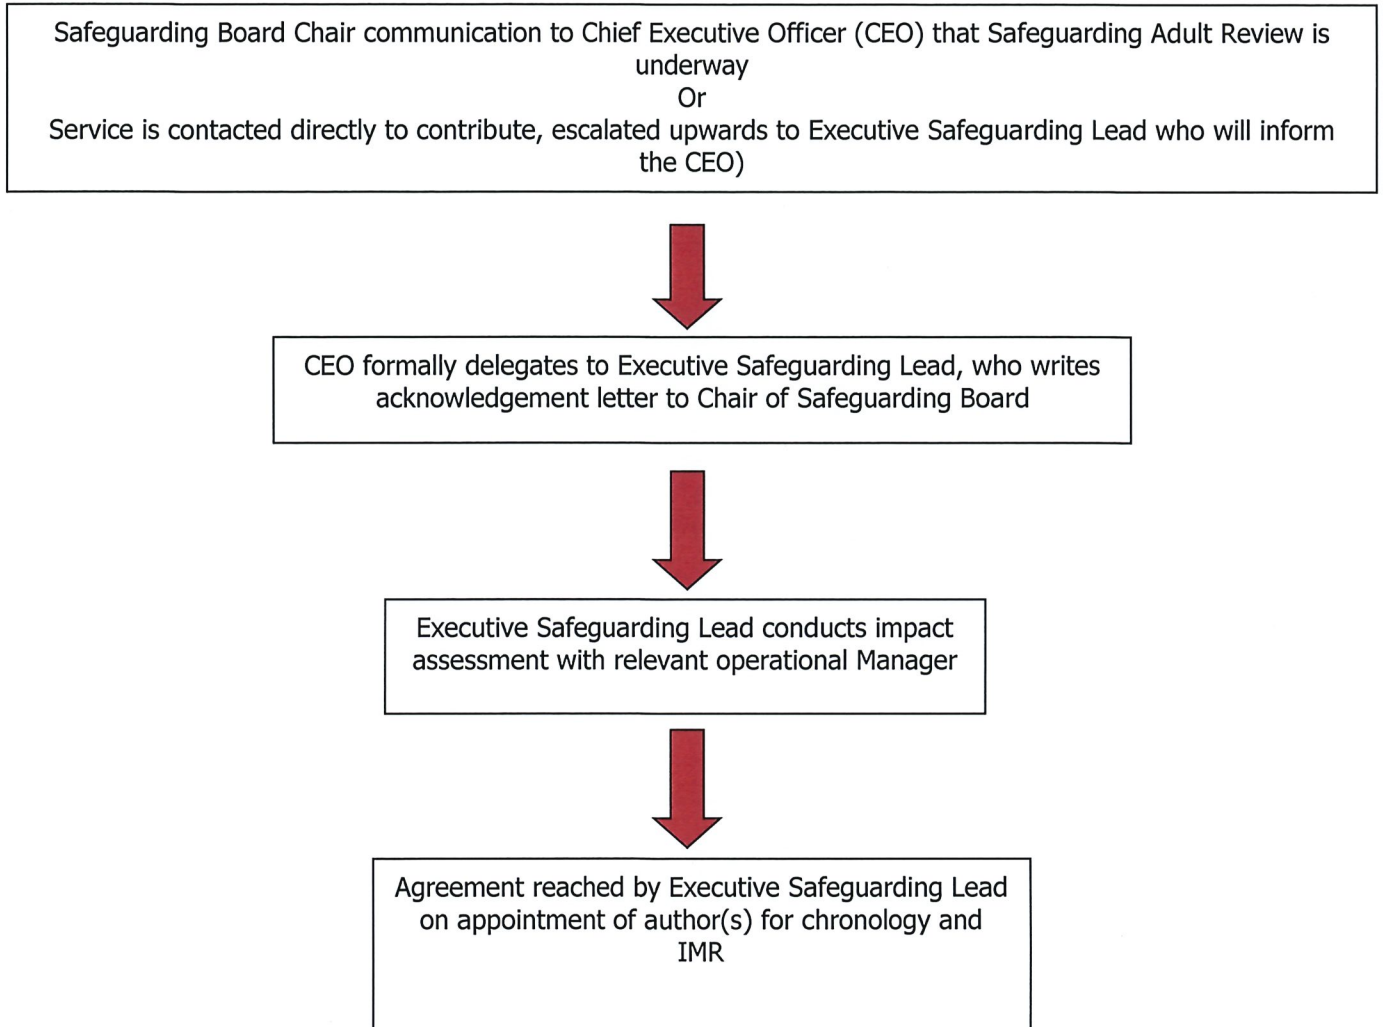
Safeguarding Board Chair communication to Chief Executive Officer (CEO) that Safeguarding Adult Review is underway
Or
Service is contacted directly to contribute, escalated upwards to Executive Safeguarding Lead who will inform the CEO)

CEO formally delegates to Executive Safeguarding Lead, who writes acknowledgement letter to Chair of Safeguarding Board

Executive Safeguarding Lead conducts impact assessment with relevant operational Manager

Agreement reached by Executive Safeguarding Lead on appointment of author(s) for chronology and IMR